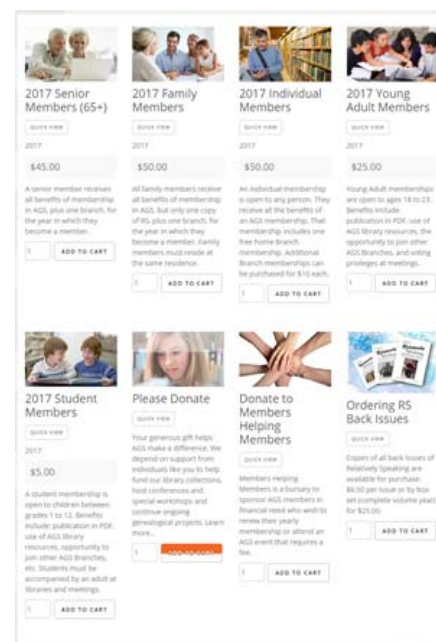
2017 Senior Members (65+)

QUICK VIEW

2017

$45.00

A senior member receives all benefits of membership in AGS, plus one branch, for the year in which they become a member.

1 ADD TO CART

2017 Family Members

QUICK VIEW

2017

$50.00

All family members receive all benefits of membership in AGS, but only one copy of RS, plus one branch, for the year in which they become a member. Family members must reside at the same residence.

1 ADD TO CART

2017 Individual Members

QUICK VIEW

2017

$50.00

An individual membership is open to any person. They receive all the benefits of an AGS membership. That membership includes one free home Branch membership. Additional Branch memberships can be purchased for $10 each.

1 ADD TO CART

2017 Young Adult Members

QUICK VIEW

2017

$25.00

Young Adult memberships are open to ages 18 to 25. Benefits include: publication in PDF, use of AGS library resources, the opportunity to join other AGS Branches, and voting privileges at meetings.

1 ADD TO CART

2017 Student Members

QUICK VIEW

2017

$5.00

A student membership is open to children between grades 1 to 12. Benefits include: publication in PDF; use of AGS library resources, opportunity to join other AGS Branches, etc. Students must be accompanied by an adult at libraries and meetings.

1 ADD TO CART

Please Donate

QUICK VIEW

Your generous gift helps AGS make a difference. We depend on support from individuals like you to help fund our library collections, host conferences and special workshops and continue ongoing genealogical projects. Learn more...

1 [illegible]

Donate to Members Helping Members

QUICK VIEW

Members Helping Members is a bursary to sponsor AGS members in financial need who wish to renew their yearly membership or attend an AGS event that requires a fee.

1 ADD TO CART

Ordering RS Back Issues

QUICK VIEW

Copies of all back issues of Relatively Speaking are available for purchase: $6.50 per issue or by box set (complete volume year) for $25.00.

1 ADD TO CART